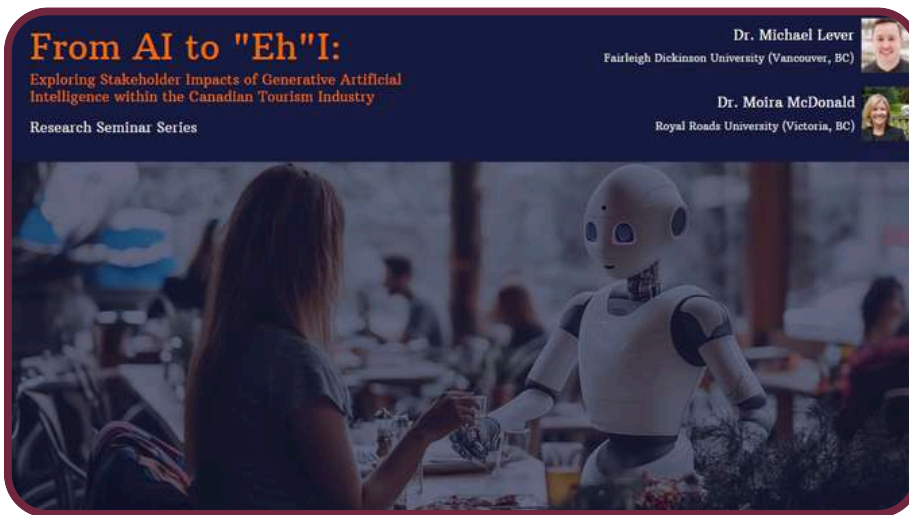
From AI to "Eh"I:

Exploring Stakeholder Impacts of Generative Artificial Intelligence within the Canadian Tourism Industry

Research Seminar Series

Dr. Michael Lever
Fairleigh Dickinson University (Vancouver, BC)

Dr. Moira McDonald
Royal Roads University (Victoria, BC)